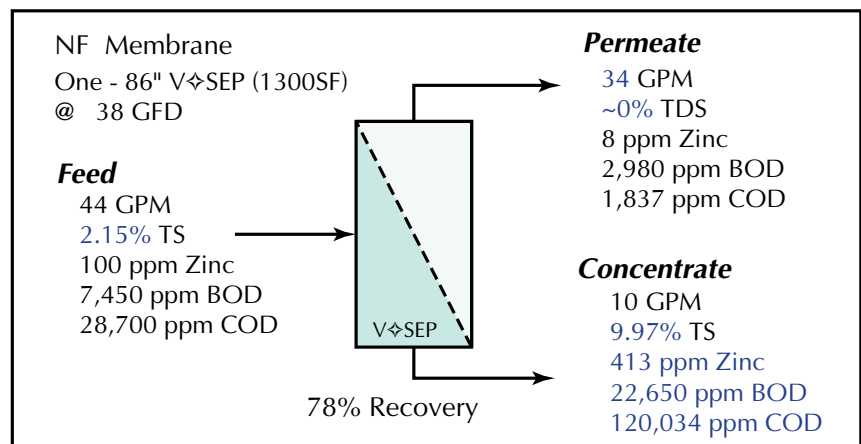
NF Membrane
One - 86" V✧SEP (1300SF)
@ 38 GFD

Feed
44 GPM
2.15% TS
100 ppm Zinc
7,450 ppm BOD
28,700 ppm COD

V✧SEP

78% Recovery

Permeate
34 GPM
~0% TDS
8 ppm Zinc
2,980 ppm BOD
1,837 ppm COD

Concentrate
10 GPM
9.97% TS
413 ppm Zinc
22,650 ppm BOD
120,034 ppm COD